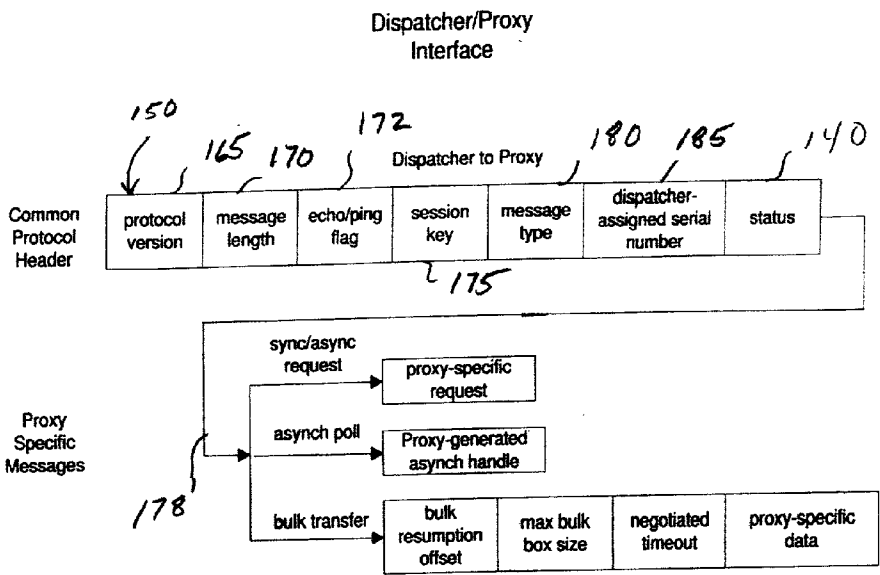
Dispatcher/Proxy Interface

150

165

170

172

Dispatcher to Proxy

180

185

140

Common Protocol Header

| protocol version | message length | echo/ping flag | session key | message type | dispatcher-assigned serial number | status |
|---|---|---|---|---|---|---|

175

Proxy Specific Messages

178

sync/async request

proxy-specific request

asynch poll

Proxy-generated asynch handle

bulk transfer

| bulk resumption offset | max bulk box size | negotiated timeout | proxy-specific data |
|---|---|---|---|